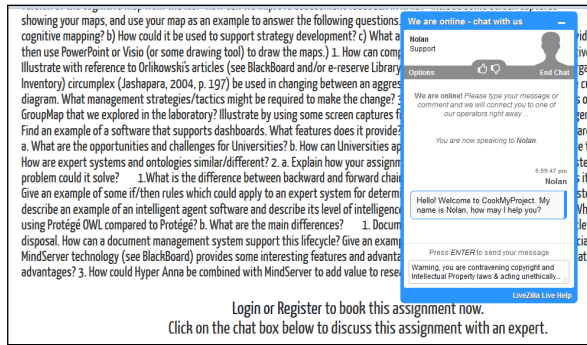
showing your maps, and use your map as an example to answer the following questions. cognitive mapping? b) How could it be used to support strategy development? c) What a then use PowerPoint or Visio (or some drawing tool) to draw the maps.) 1. How can comp Illustrate with reference to Orlikowski's articles (see BlackBoard and/or e-Reserve Library Inventory) circumplex (Jashapara, 2004, p. 197) be used in changing between an aggres diagram. What management strategies/tactics might be required to make the change? 3 GroupMap that we explored in the laboratory? Illustrate by using some screen captures f Find an example of a software that supports dashboards. What features does it provide? a. What are the opportunities and challenges for Universities? b. How can Universities ap How are expert systems and ontologies similar/different? 2. a. Explain how your assignm problem could it solve? 1.What is the difference between backward and forward chain Give an example of some if/then rules which could apply to an expert system for determ describe an example of an intelligent agent software and describe its level of intelligenc using Protégé OWL compared to Protégé? b. What are the main differences? 1. Docum disposal. How can a document management system support this lifecycle? Give an examp MindServer technology (see BlackBoard) provides some interesting features and advanta advantages? 3. How could Hyper Anna be combined with MindServer to add value to resea

We are online - chat with us

Nolan
Support

Options
End Chat

We are online! Please type your message or comment and we will connect you to one of our operators right away ..

You are now speaking to Nolan.

5:59:47 pm
Nolan

Hello! Welcome to CookMyProject. My name is Nolan, how may I help you?

Press ENTER to send your message

Warning, you are contravening copyright and Intellectual Property laws & acting unethically...

LiveZilla Live Help

Login or Register to book this assignment now.
Click on the chat box below to discuss this assignment with an expert.